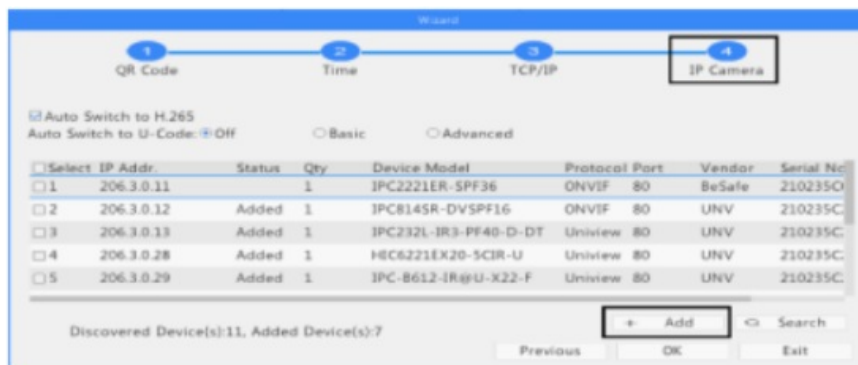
Wizard

1 QR Code
2 Time
3 TCP/IP
4 IP Camera

☑Auto Switch to H.265
Auto Switch to U-Code: ◉Off ○Basic ○Advanced

| Select | IP Addr. | Status | Qty | Device Model | Protocol | Port | Vendor | Serial No |
|---|---|---|---|---|---|---|---|---|
| ☐1 | 206.3.0.11 | | 1 | IPC2221ER-SPF36 | ONVIF | 80 | BeSafe | 210235C |
| ☐2 | 206.3.0.12 | Added | 1 | IPC814SR-DVSPF16 | ONVIF | 80 | UNV | 210235C |
| ☐3 | 206.3.0.13 | Added | 1 | IPC232L-IR3-PF40-D-DT | Uniview | 80 | UNV | 210235C |
| ☐4 | 206.3.0.28 | Added | 1 | HIC6221EX20-5CIR-U | Uniview | 80 | UNV | 210235C |
| ☐5 | 206.3.0.29 | Added | 1 | IPC-B612-IR@U-X22-F | Uniview | 80 | UNV | 210235C |

Discovered Device(s):11, Added Device(s):7

+ Add
Search
Previous
OK
Exit